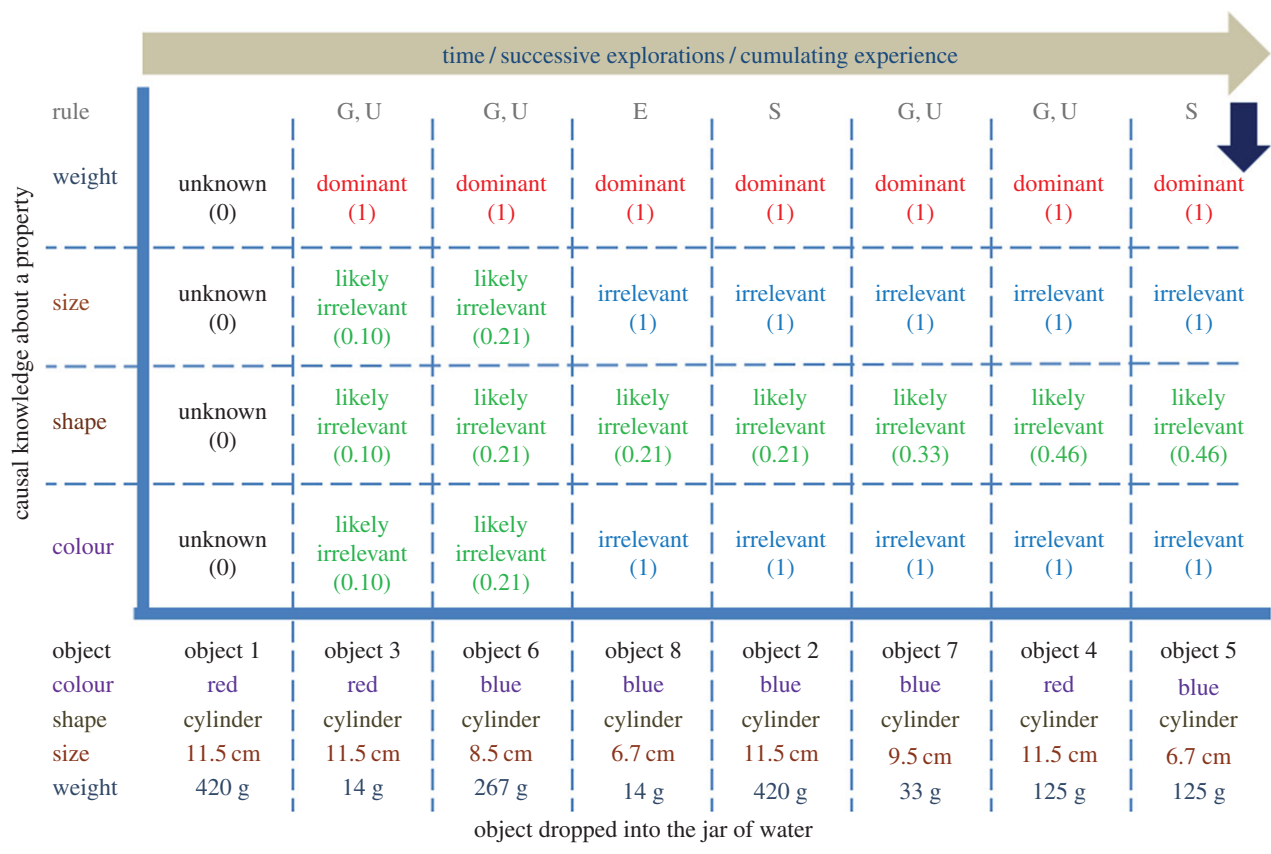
time / successive explorations / cumulating experience

causal knowledge about a property

| rule | | G, U | G, U | E | S | G, U | G, U | S |
|---|---|---|---|---|---|---|---|---|
| weight | unknown (0) | dominant (1) | dominant (1) | dominant (1) | dominant (1) | dominant (1) | dominant (1) | dominant (1) |
| size | unknown (0) | likely irrelevant (0.10) | likely irrelevant (0.21) | irrelevant (1) | irrelevant (1) | irrelevant (1) | irrelevant (1) | irrelevant (1) |
| shape | unknown (0) | likely irrelevant (0.10) | likely irrelevant (0.21) | likely irrelevant (0.21) | likely irrelevant (0.21) | likely irrelevant (0.33) | likely irrelevant (0.46) | likely irrelevant (0.46) |
| colour | unknown (0) | likely irrelevant (0.10) | likely irrelevant (0.21) | irrelevant (1) | irrelevant (1) | irrelevant (1) | irrelevant (1) | irrelevant (1) |
| object | object 1 | object 3 | object 6 | object 8 | object 2 | object 7 | object 4 | object 5 |
| colour | red | red | blue | blue | blue | blue | red | blue |
| shape | cylinder | cylinder | cylinder | cylinder | cylinder | cylinder | cylinder | cylinder |
| size | 11.5 cm | 11.5 cm | 8.5 cm | 6.7 cm | 11.5 cm | 9.5 cm | 11.5 cm | 6.7 cm |
| weight | 420 g | 14 g | 267 g | 14 g | 420 g | 33 g | 125 g | 125 g |

object dropped into the jar of water